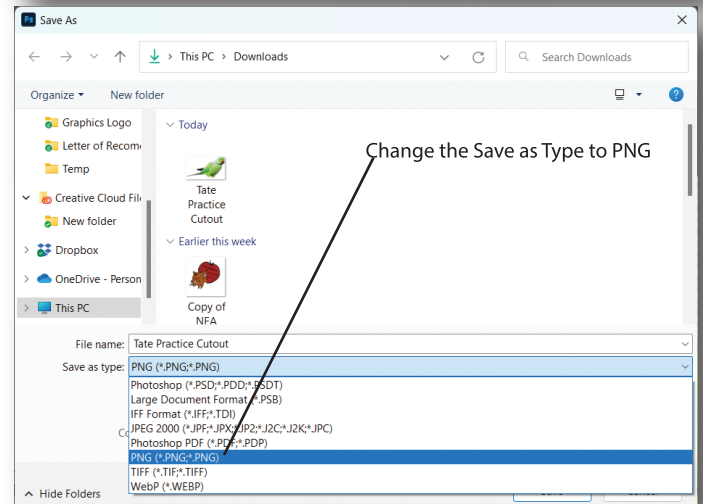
Save As

This PC > Downloads

Search Downloads

Organize ▾ New folder

Graphics Logo
Letter of Recom
Temp
Creative Cloud Fil
New folder
Dropbox
OneDrive - Person
This PC

Today

Tate Practice Cutout

Earlier this week

Copy of NFA

Change the Save as Type to PNG

File name: Tate Practice Cutout

Save as type: PNG (*.PNG;*.PNG)

Photoshop (*.PSD;*.PDD;*.PSDT)
Large Document Format (*.PSB)
IFF Format (*.IFF;*.TDI)
JPEG 2000 (*.JPF;*.JPX;*.JP2;*.J2C;*.J2K;*.JPC)
Photoshop PDF (*.PDF;*.PDP)
PNG (*.PNG;*.PNG)
TIFF (*.TIF;*.TIFF)
WebP (*.WEBP)

Co

Hide Folders